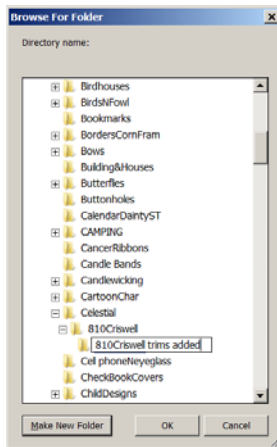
Browse For Folder
×
Directory name:

Birdhouses
BirdsNFowl
Bookmarks
BordersCornFram
Bows
Building&Houses
Butterflies
Buttonholes
CalendarDaintyST
CAMPING
CancerRibbons
Candle Bands
Candlewicking
CartoonChar
Celestial
810Criswell
810Criswell trims added
Cell phoneNeyeglass
CheckBookCovers
ChildDesigns

Make New Folder
OK
Cancel